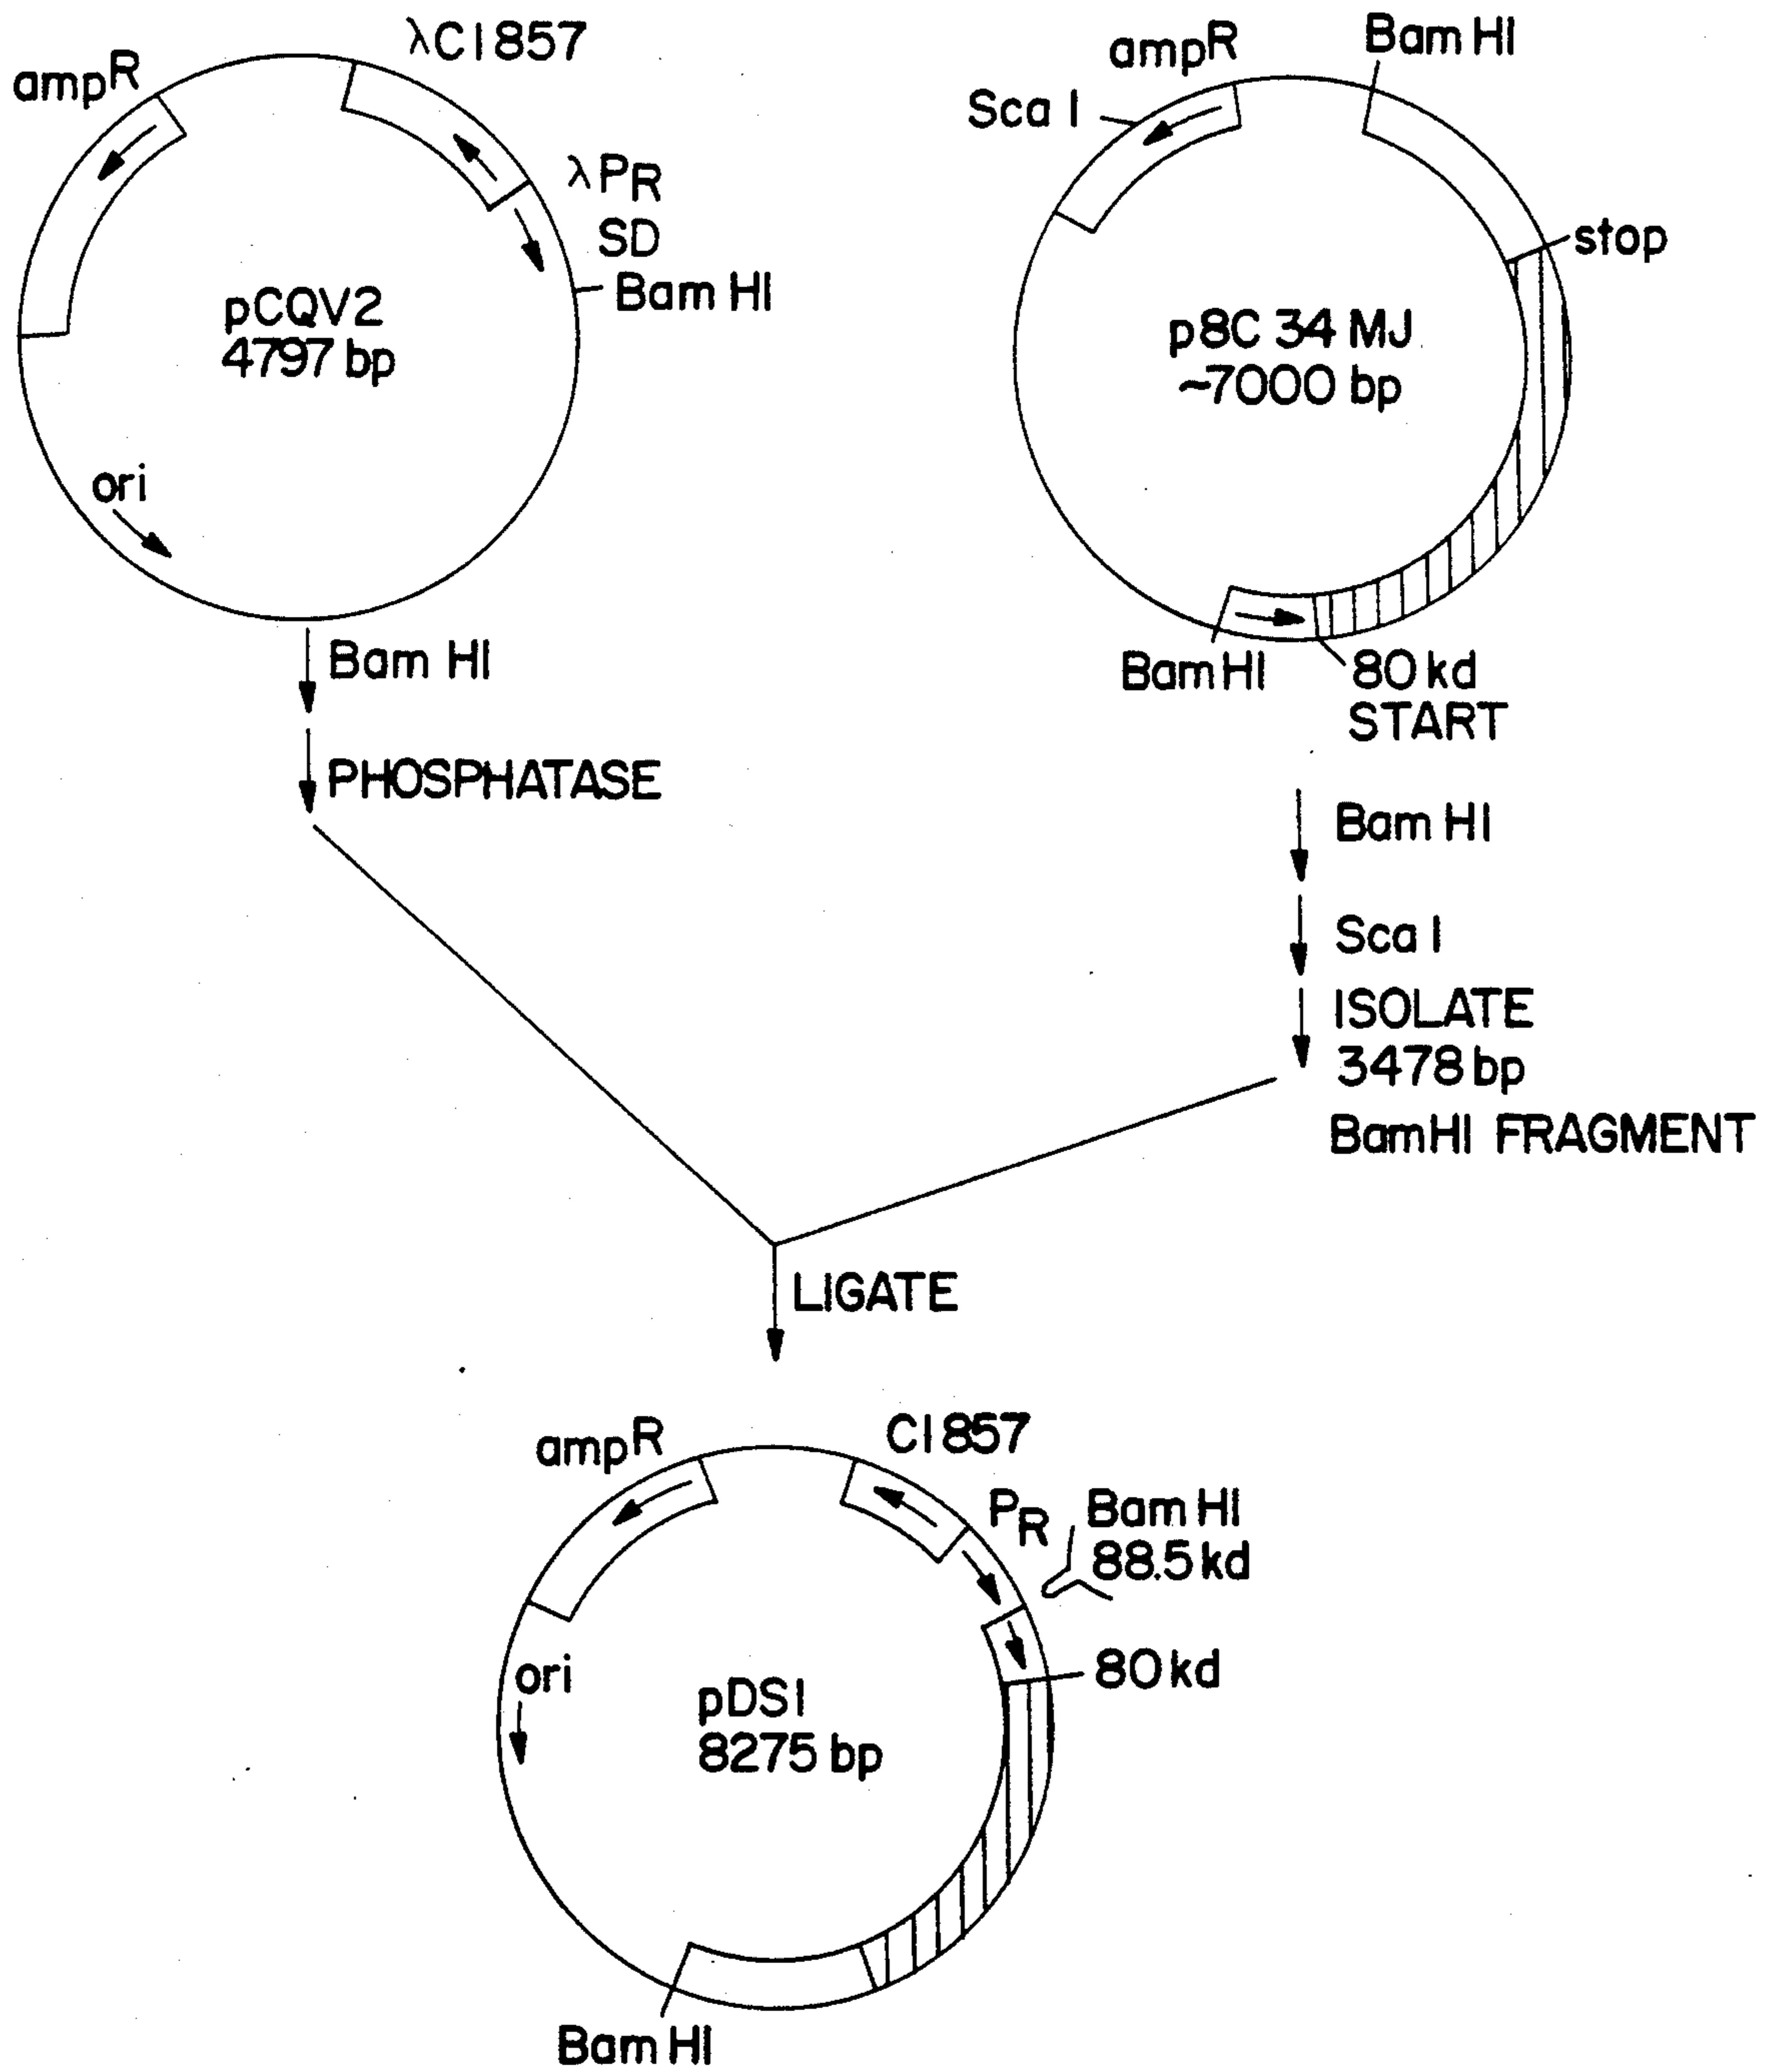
$amp^R$
$\lambda$CI857
$\lambda P_R$
SD
Bam HI
pCQV2
4797 bp
ori

$amp^R$
Bam HI
Sca I
stop
p8C 34 MJ
~7000 bp
Bam HI
80 kd
START

Bam HI
PHOSPHATASE

Bam HI
Sca I
ISOLATE
3478 bp
BamHI FRAGMENT

LIGATE

$amp^R$
CI857
$P_R$
Bam HI
88.5 kd
80 kd
ori
pDS1
8275 bp
Bam HI